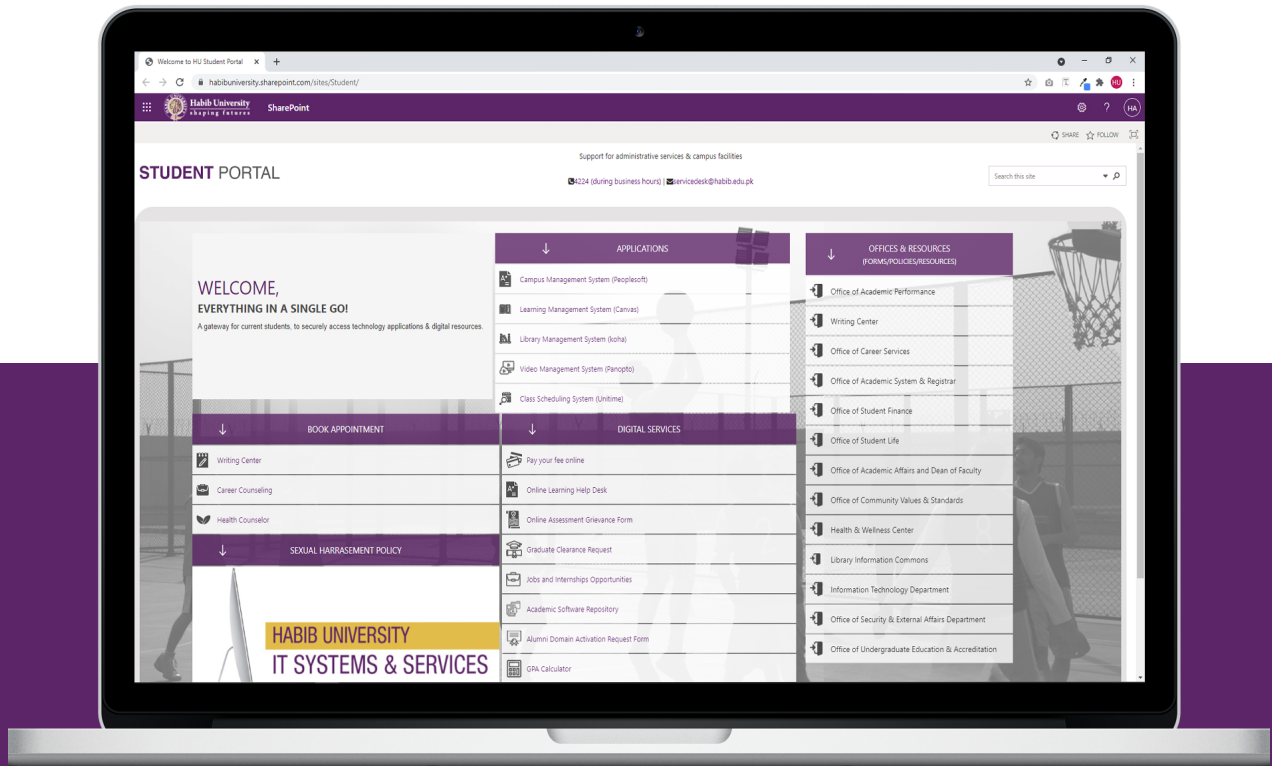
Welcome to HU Student Portal ×

habibuniversity.sharepoint.com/sites/Student/

Habib University shaping futures SharePoint

HA

SHARE FOLLOW

STUDENT PORTAL

Support for administrative services & campus facilities

4224 (during business hours) | servicedesk@habib.edu.pk

Search this site

WELCOME,
EVERYTHING IN A SINGLE GO!
A gateway for current students, to securely access technology applications & digital resources.

APPLICATIONS
Campus Management System (Peoplesoft)
Learning Management System (Canvas)
Library Management System (koha)
Video Management System (Panopto)
Class Scheduling System (Unitime)

OFFICES & RESOURCES (FORMS/POLICIES/RESOURCES)
Office of Academic Performance
Writing Center
Office of Career Services
Office of Academic System & Registrar
Office of Student Finance
Office of Student Life
Office of Academic Affairs and Dean of Faculty
Office of Community Values & Standards
Health & Wellness Center
Library Information Commons
Information Technology Department
Office of Security & External Affairs Department
Office of Undergraduate Education & Accreditation

BOOK APPOINTMENT
Writing Center
Career Counseling
Health Counselor

SEXUAL HARRASEMENT POLICY

HABIB UNIVERSITY
IT SYSTEMS & SERVICES

DIGITAL SERVICES
Pay your fee online
Online Learning Help Desk
Online Assessment Grievance Form
Graduate Clearance Request
Jobs and Internships Opportunities
Academic Software Repository
Alumni Domain Activation Request Form
GPA Calculator